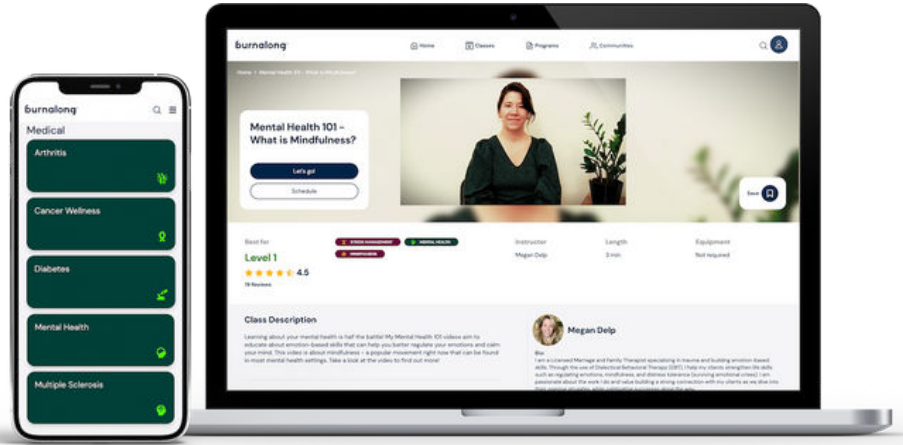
burnalong

Medical

Arthritis

Cancer Wellness

Diabetes

Mental Health

Multiple Sclerosis

burnalong

Home Classes Programs Communities

Home > Mental Health 101 - What is Mindfulness?

Mental Health 101 – What is Mindfulness?

Let's go!

Schedule

Save

Best for

Level 1

4.5

78 Reviews

STRESS MANAGEMENT MENTAL HEALTH MINDFULNESS

Instructor

Megan Delp

Length

3 min

Equipment

Not required

Class Description

Learning about your mental health is half the battle! My Mental Health 101 videos aim to educate about emotion-based skills that can help you better regulate your emotions and calm your mind. This video is about mindfulness – a popular movement right now that can be found in most mental health settings. Take a look at the video to find out more!

Megan Delp

Bio

I am a Licensed Marriage and Family Therapist specializing in trauma and building emotion-based skills. Through the use of Dialectical Behavioral Therapy (DBT), I help my clients strengthen life skills such as regulating emotions, mindfulness, and distress tolerance (surviving emotional crises). I am passionate about the work I do and value building a strong connection with my clients as we dive into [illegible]